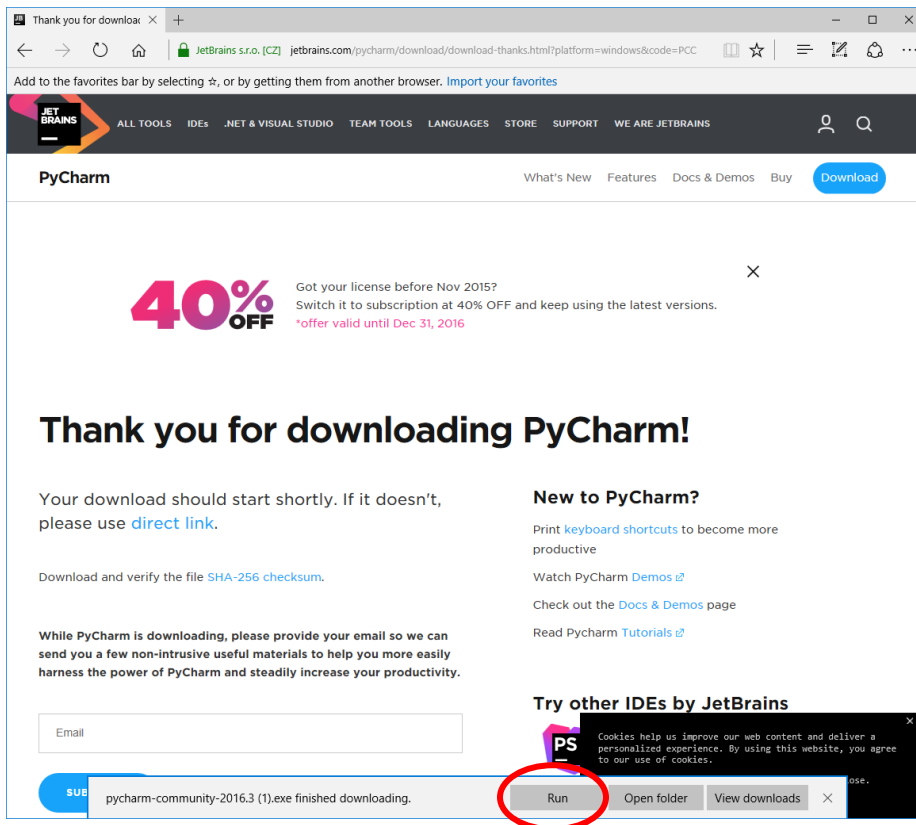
Thank you for downloa

JetBrains s.r.o. [CZ] jetbrains.com/pycharm/download/download-thanks.html?platform=windows&code=PCC

Add to the favorites bar by selecting ☆, or by getting them from another browser. Import your favorites

JET BRAINS

ALL TOOLS IDEs .NET & VISUAL STUDIO TEAM TOOLS LANGUAGES STORE SUPPORT WE ARE JETBRAINS

PyCharm

What's New Features Docs & Demos Buy Download

40% OFF

Got your license before Nov 2015?
Switch it to subscription at 40% OFF and keep using the latest versions.
*offer valid until Dec 31, 2016

Thank you for downloading PyCharm!

Your download should start shortly. If it doesn't, please use direct link.

Download and verify the file SHA-256 checksum.

While PyCharm is downloading, please provide your email so we can send you a few non-intrusive useful materials to help you more easily harness the power of PyCharm and steadily increase your productivity.

Email

SUB

New to PyCharm?

Print keyboard shortcuts to become more productive

Watch PyCharm Demos

Check out the Docs & Demos page

Read Pycharm Tutorials

Try other IDEs by JetBrains

PS

Cookies help us improve our web content and deliver a personalized experience. By using this website, you agree to our use of cookies.

ose.

pycharm-community-2016.3 (1).exe finished downloading.

Run Open folder View downloads